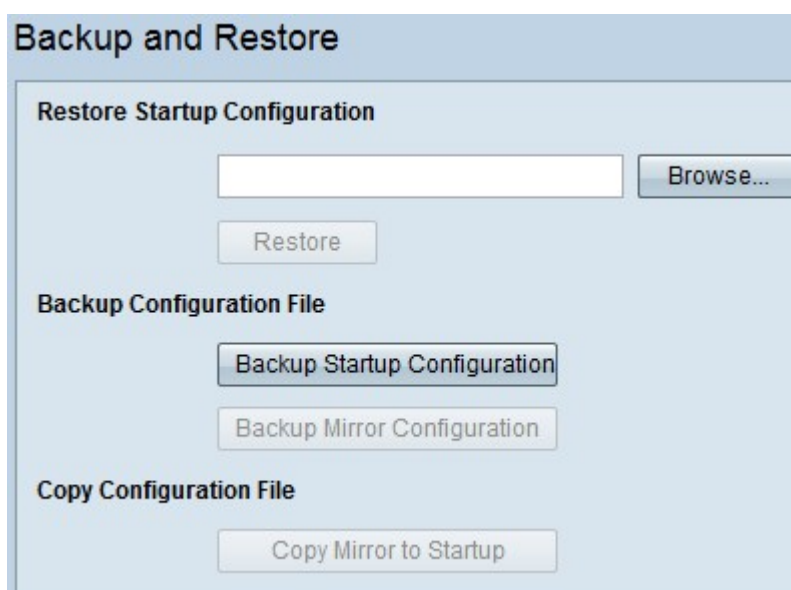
Backup and Restore

Restore Startup Configuration

Browse...

Restore

Backup Configuration File

Backup Startup Configuration

Backup Mirror Configuration

Copy Configuration File

Copy Mirror to Startup